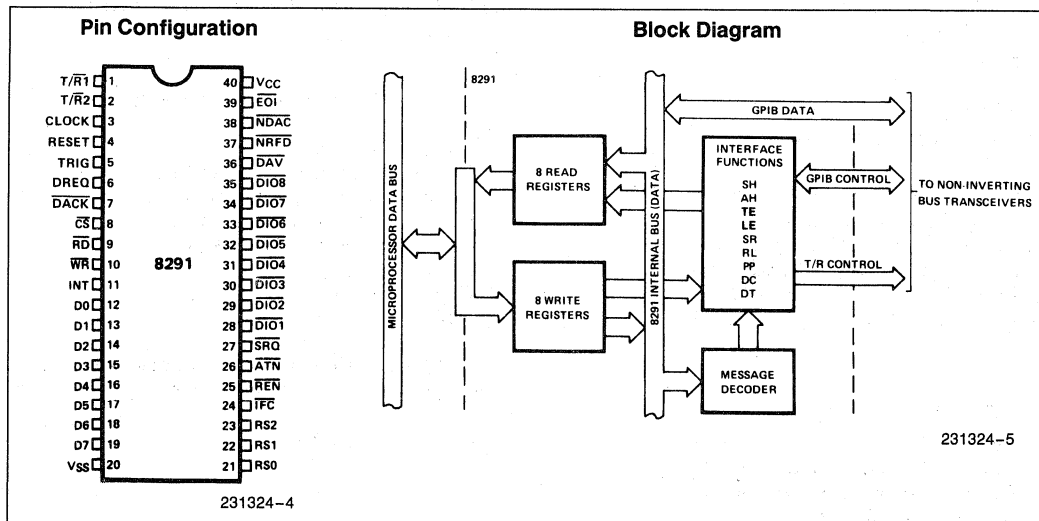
Pin Configuration

| | | | |
|---|---|---|---|
| T/$\overline{R1}$ | 1 | 40 | $V_{CC}$ |
| T/$\overline{R2}$ | 2 | 39 | $\overline{EOI}$ |
| CLOCK | 3 | 38 | $\overline{NDAC}$ |
| RESET | 4 | 37 | $\overline{NRFD}$ |
| TRIG | 5 | 36 | $\overline{DAV}$ |
| DREQ | 6 | 35 | $\overline{DIO8}$ |
| $\overline{DACK}$ | 7 | 34 | $\overline{DIO7}$ |
| $\overline{CS}$ | 8 | 33 | $\overline{DIO6}$ |
| $\overline{RD}$ | 9 | 32 | $\overline{DIO5}$ |
| $\overline{WR}$ | 10 | 31 | $\overline{DIO4}$ |
| INT | 11 | 30 | $\overline{DIO3}$ |
| D0 | 12 | 29 | $\overline{DIO2}$ |
| D1 | 13 | 28 | $\overline{DIO1}$ |
| D2 | 14 | 27 | $\overline{SRQ}$ |
| D3 | 15 | 26 | $\overline{ATN}$ |
| D4 | 16 | 25 | $\overline{REN}$ |
| D5 | 17 | 24 | $\overline{IFC}$ |
| D6 | 18 | 23 | RS2 |
| D7 | 19 | 22 | RS1 |
| $V_{SS}$ | 20 | 21 | RS0 |

8291

231324–4

Block Diagram

8291

MICROPROCESSOR DATA BUS

8 READ REGISTERS

8 WRITE REGISTERS

8291 INTERNAL BUS (DATA)

GPIB DATA

INTERFACE FUNCTIONS
SH
AH
TE
LE
SR
RL
PP
DC
DT

GPIB CONTROL

T/R CONTROL

TO NON-INVERTING BUS TRANSCEIVERS

MESSAGE DECODER

231324–5